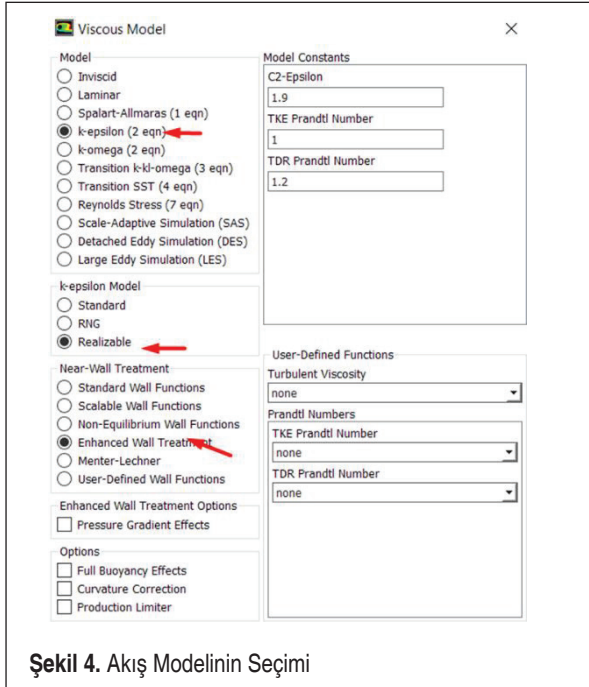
Viscous Model

×

Model
Inviscid
Laminar
Spalart-Allmaras (1 eqn)
k-epsilon (2 eqn)
k-omega (2 eqn)
Transition k-kl-omega (3 eqn)
Transition SST (4 eqn)
Reynolds Stress (7 eqn)
Scale-Adaptive Simulation (SAS)
Detached Eddy Simulation (DES)
Large Eddy Simulation (LES)

k-epsilon Model
Standard
RNG
Realizable

Near-Wall Treatment
Standard Wall Functions
Scalable Wall Functions
Non-Equilibrium Wall Functions
Enhanced Wall Treatment
Menter-Lechner
User-Defined Wall Functions

Enhanced Wall Treatment Options
Pressure Gradient Effects

Options
Full Buoyancy Effects
Curvature Correction
Production Limiter

Model Constants
C2-Epsilon
1.9
TKE Prandtl Number
1
TDR Prandtl Number
1.2

User-Defined Functions
Turbulent Viscosity
none
Prandtl Numbers
TKE Prandtl Number
none
TDR Prandtl Number
none

**Şekil 4.** Akış Modelinin Seçimi